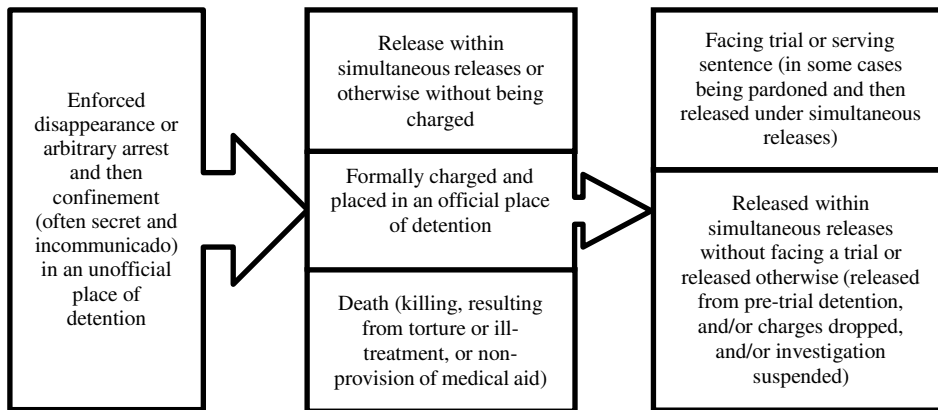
Enforced disappearance or arbitrary arrest and then confinement (often secret and incommunicado) in an unofficial place of detention

Release within simultaneous releases or otherwise without being charged

Formally charged and placed in an official place of detention

Death (killing, resulting from torture or ill-treatment, or non-provision of medical aid)

Facing trial or serving sentence (in some cases being pardoned and then released under simultaneous releases)

Released within simultaneous releases without facing a trial or released otherwise (released from pre-trial detention, and/or charges dropped, and/or investigation suspended)